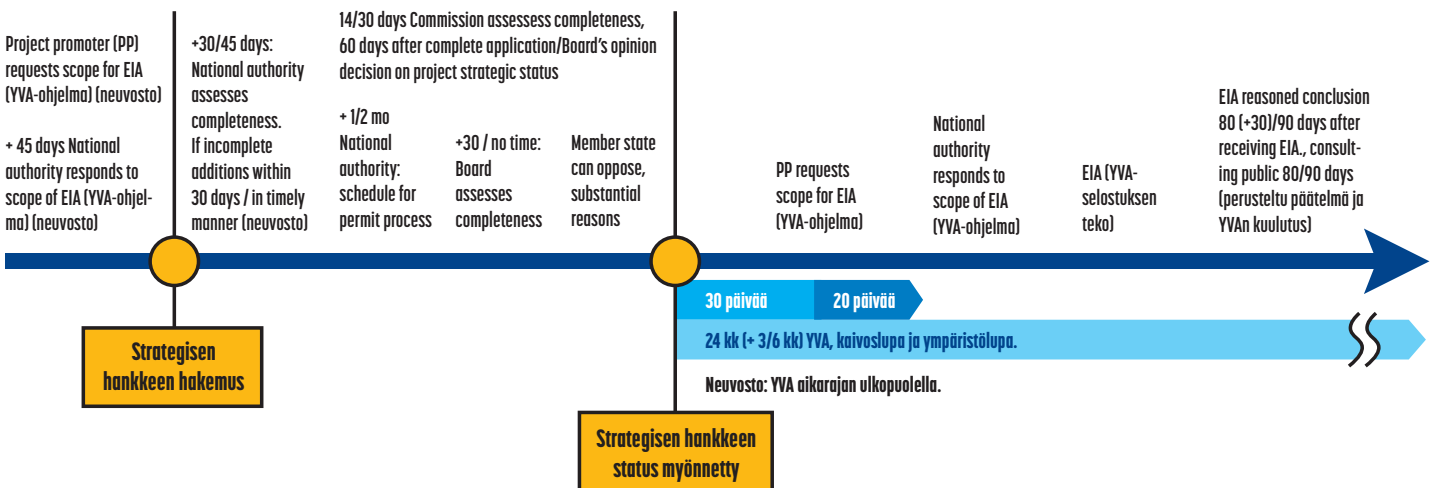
Project promoter (PP) requests scope for EIA (YVA-ohjelma) (neuvosto)

+ 45 days National authority responds to scope of EIA (YVA-ohjelma) (neuvosto)

+30/45 days: National authority assesses completeness. If incomplete additions within 30 days / in timely manner (neuvosto)

14/30 days Commission assesess completeness, 60 days after complete application/Board's opinion decision on project strategic status

+ 1/2 mo National authority: schedule for permit process

+30 / no time: Board assesses completeness

Member state can oppose, substantial reasons

PP requests scope for EIA (YVA-ohjelma)

National authority responds to scope of EIA (YVA-ohjelma)

EIA (YVA-selostuksen teko)

EIA reasoned conclusion 80 (+30)/90 days after receiving EIA., consulting public 80/90 days (perusteltu päätelmä ja YVAn kuulutus)

30 päivää

20 päivää

24 kk (+ 3/6 kk) YVA, kaivoslupa ja ympäristölupa.

Neuvosto: YVA aikarajan ulkopuolella.

Strategisen hankkeen hakemus

Strategisen hankkeen status myönnetty